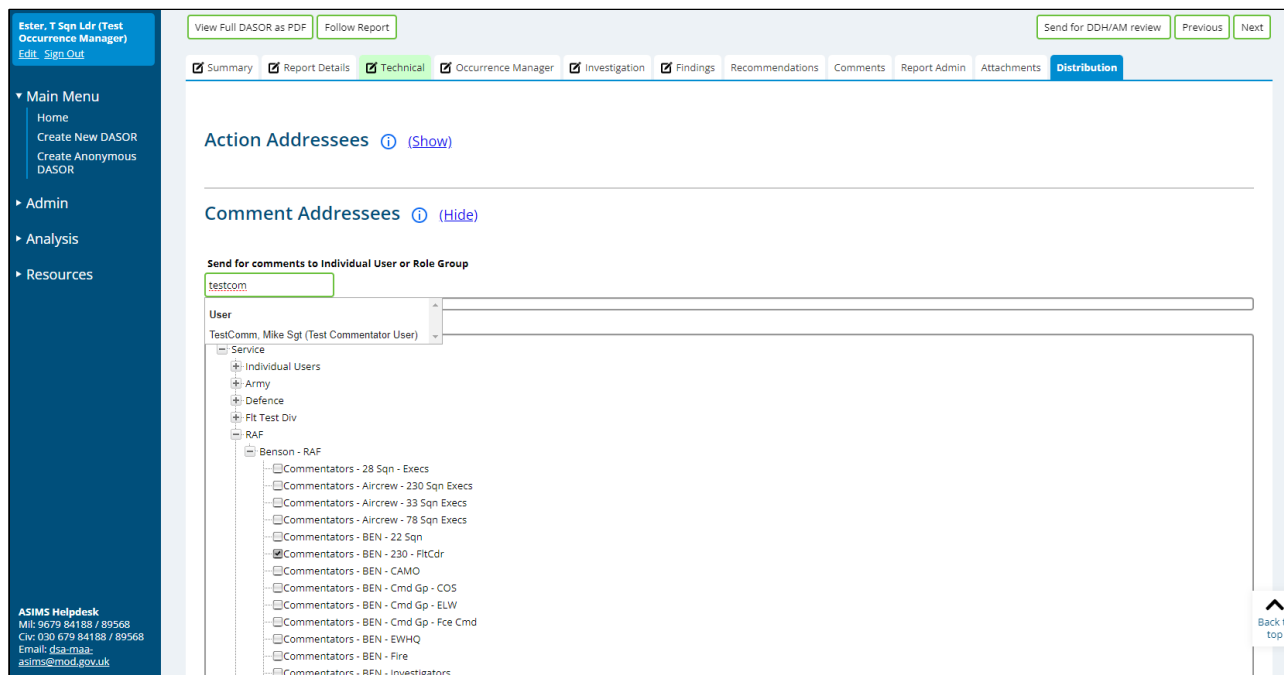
Ester, T Sqn Ldr (Test Occurrence Manager)
Edit Sign Out

▾ Main Menu
Home
Create New DASOR
Create Anonymous DASOR

▸ Admin

▸ Analysis

▸ Resources

ASIMS Helpdesk
Mil: 9679 84188 / 89568
Civ: 030 679 84188 / 89568
Email: dsa-maa-asims@mod.gov.uk

View Full DASOR as PDF
Follow Report
Send for DDH/AM review
Previous
Next

Summary
Report Details
Technical
Occurrence Manager
Investigation
Findings
Recommendations
Comments
Report Admin
Attachments
Distribution

Action Addressees (Show)

Comment Addressees (Hide)

Send for comments to Individual User or Role Group

testcom

User
TestComm, Mike Sgt (Test Commentator User)

Service
Individual Users
Army
Defence
Flt Test Div
RAF
Benson - RAF
Commentators - 28 Sqn - Execs
Commentators - Aircrew - 230 Sqn Execs
Commentators - Aircrew - 33 Sqn Execs
Commentators - Aircrew - 78 Sqn Execs
Commentators - BEN - 22 Sqn
Commentators - BEN - 230 - FltCdr
Commentators - BEN - CAMO
Commentators - BEN - Cmd Gp - COS
Commentators - BEN - Cmd Gp - ELW
Commentators - BEN - Cmd Gp - Fce Cmd
Commentators - BEN - EWHQ
Commentators - BEN - Fire
Commentators - BEN - Investigators

Back to top